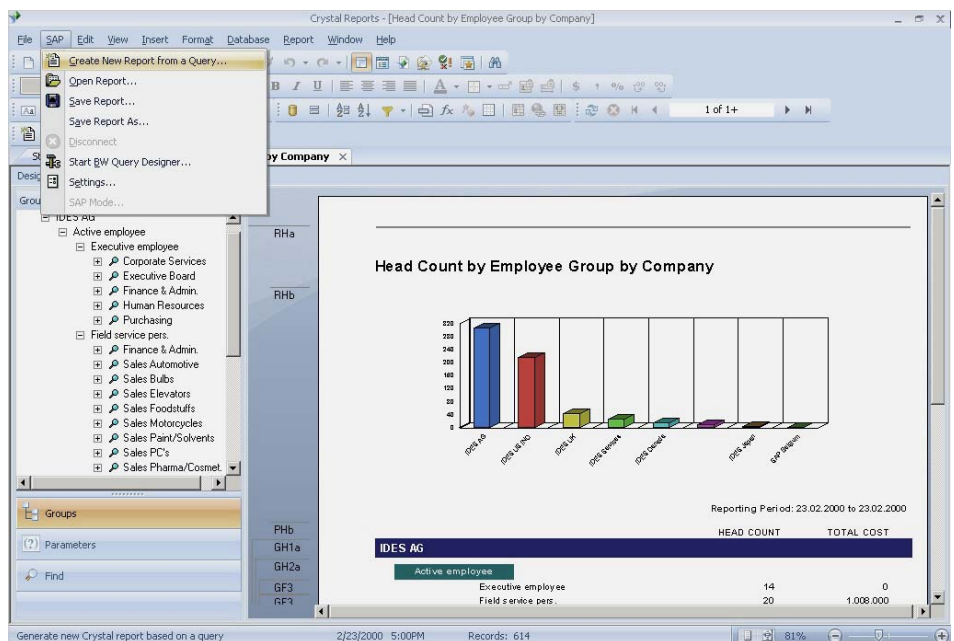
Crystal Reports - [Head Count by Employee Group by Company]

File SAP Edit View Insert Format Database Report Window Help

Create New Report from a Query...
Open Report...
Save Report...
Save Report As...
Disconnect
Start BW Query Designer...
Settings...
SAP Mode...

1 of 1+

St
by Company ×
Desig
Grou

IDES AG
Active employee
Executive employee
Corporate Services
Executive Board
Finance & Admin.
Human Resources
Purchasing
Field service pers.
Finance & Admin.
Sales Automotive
Sales Bulbs
Sales Elevators
Sales Foodstuffs
Sales Motorcycles
Sales Paint/Solvents
Sales PC's
Sales Pharma/Cosmet.

Groups
Parameters
Find

RHa
RHb
PHb
GH1a
GH2a
GF3
GF3

Head Count by Employee Group by Company

280
240
200
160
120
80
40
0

IDES AG
IDES US INC
IDES UK
IDES Schweiz
IDES Canada
IDES Japan
SAP Belgium

Reporting Period: 23.02.2000 to 23.02.2000

| | HEAD COUNT | TOTAL COST |
|---|---|---|
| IDES AG | | |
| Active employee | | |
| Executive employee | 14 | 0 |
| Field service pers. | 20 | 1.008.000 |

Generate new Crystal report based on a query 2/23/2000 5:00PM Records: 614 81%